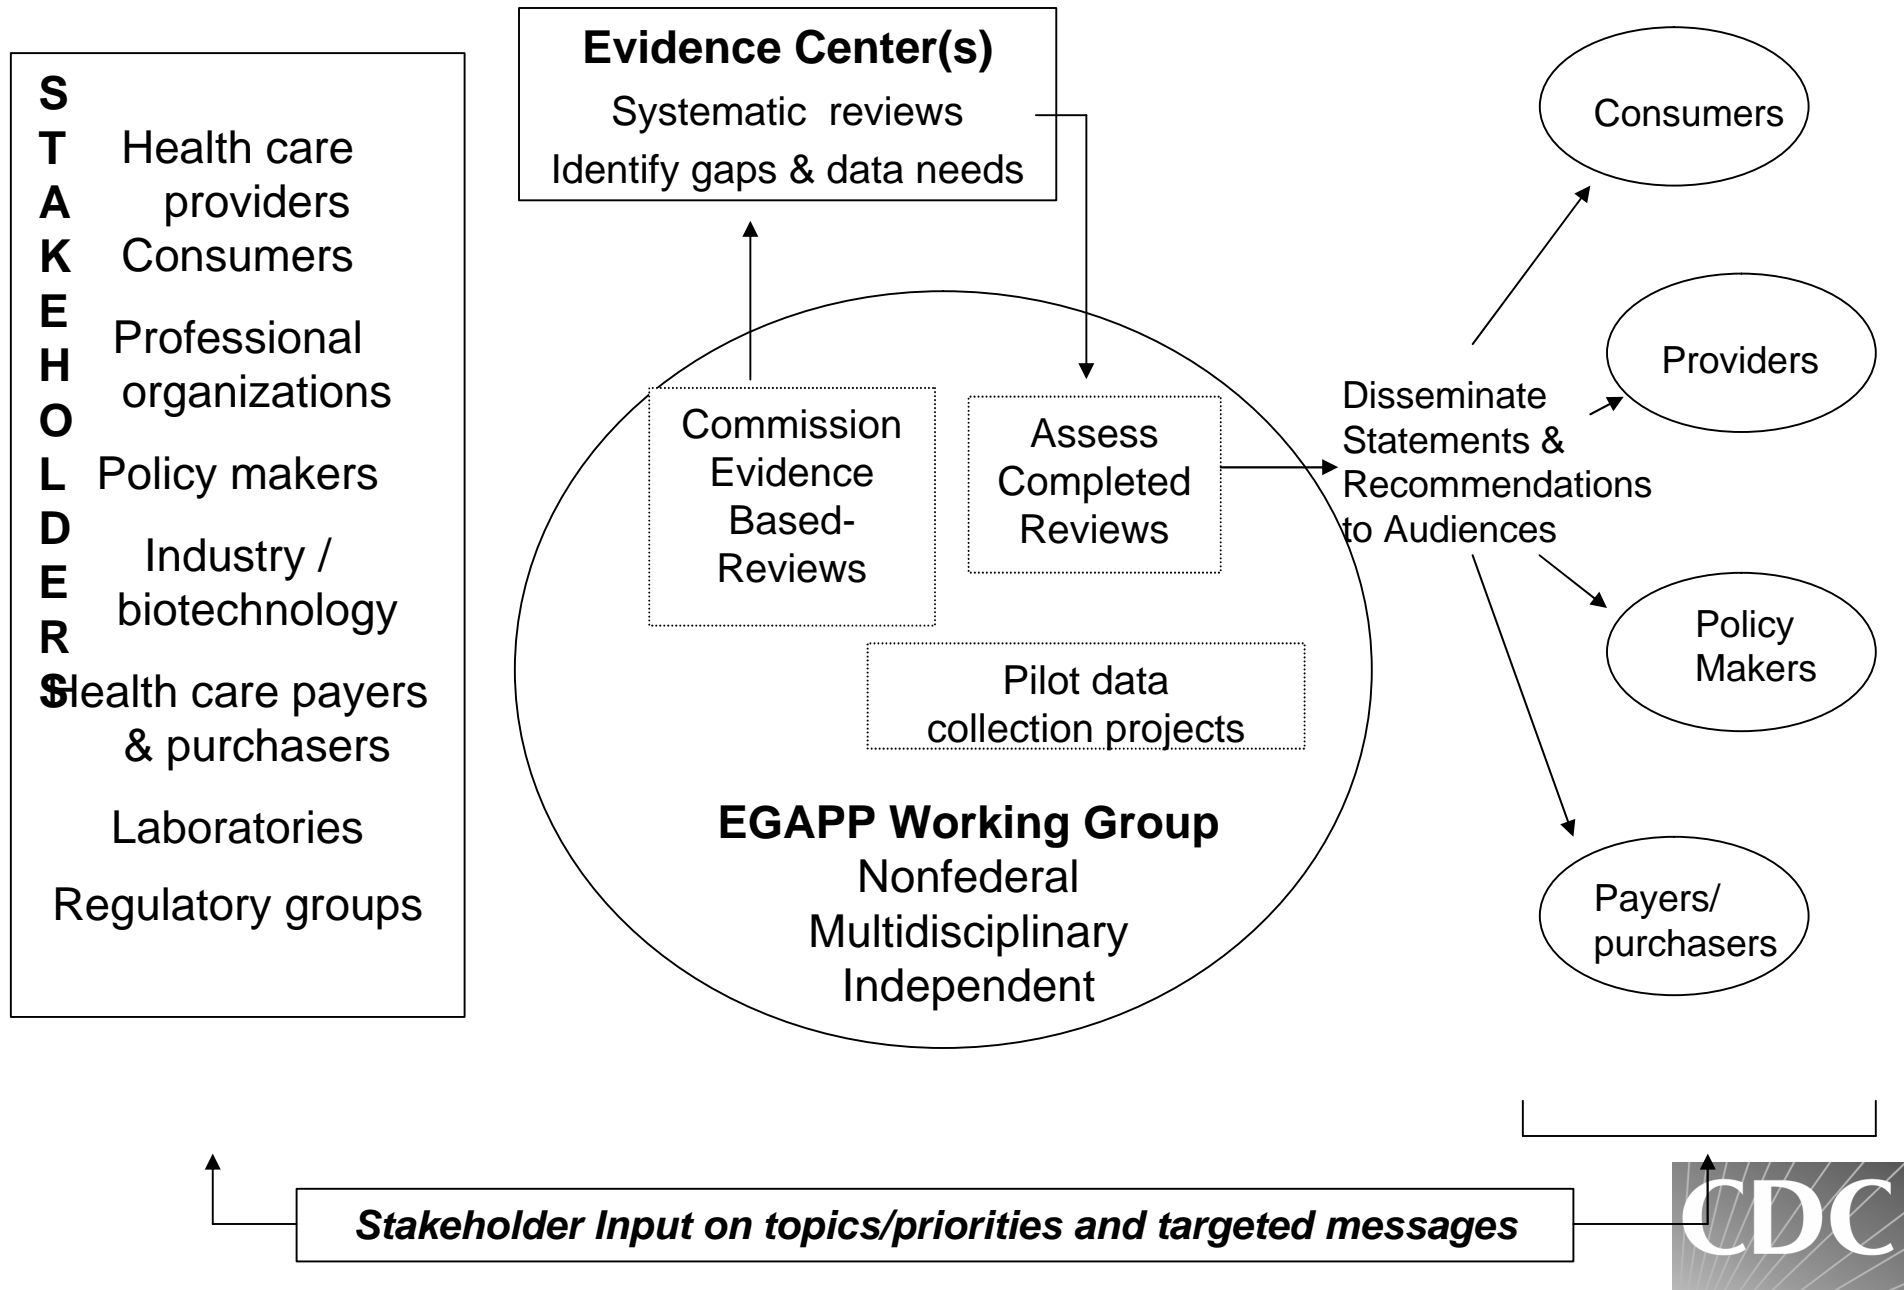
S
T
A
K
E
H
O
L
D
E
R
S

Health care providers
Consumers
Professional organizations
Policy makers
Industry / biotechnology
Health care payers & purchasers
Laboratories
Regulatory groups

**Evidence Center(s)**
Systematic reviews
Identify gaps & data needs

Commission Evidence Based-Reviews

Assess Completed Reviews

Pilot data collection projects

**EGAPP Working Group**
Nonfederal
Multidisciplinary
Independent

Disseminate Statements & Recommendations to Audiences

Consumers

Providers

Policy Makers

Payers/ purchasers

***Stakeholder Input on topics/priorities and targeted messages***

CDC